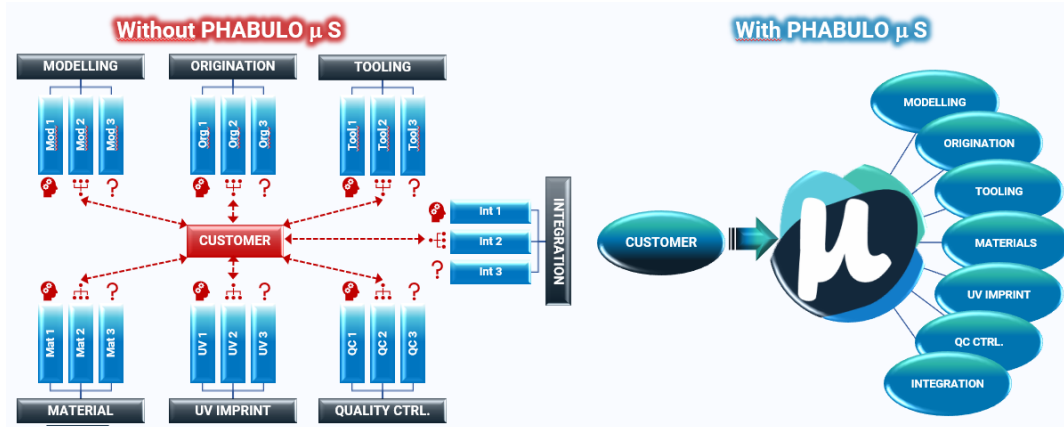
Without PHABULO μ S

MODELLING

Mod 1 Mod 2 Mod 3

?

ORIGINATION

Org 1 Org 2 Org 3

?

TOOLING

Tool 1 Tool 2 Tool 3

?

CUSTOMER

Int 1
Int 2
Int 3

?

INTEGRATION

?

Mat 1 Mat 2 Mat 3

MATERIAL

?

UV 1 UV 2 UV 3

UV IMPRINT

?

QC 1 QC 2 QC 3

QUALITY CTRL.

With PHABULO μ S

CUSTOMER

μ

MODELLING
ORIGINATION
TOOLING
MATERIALS
UV IMPRINT
QC CTRL.
INTEGRATION